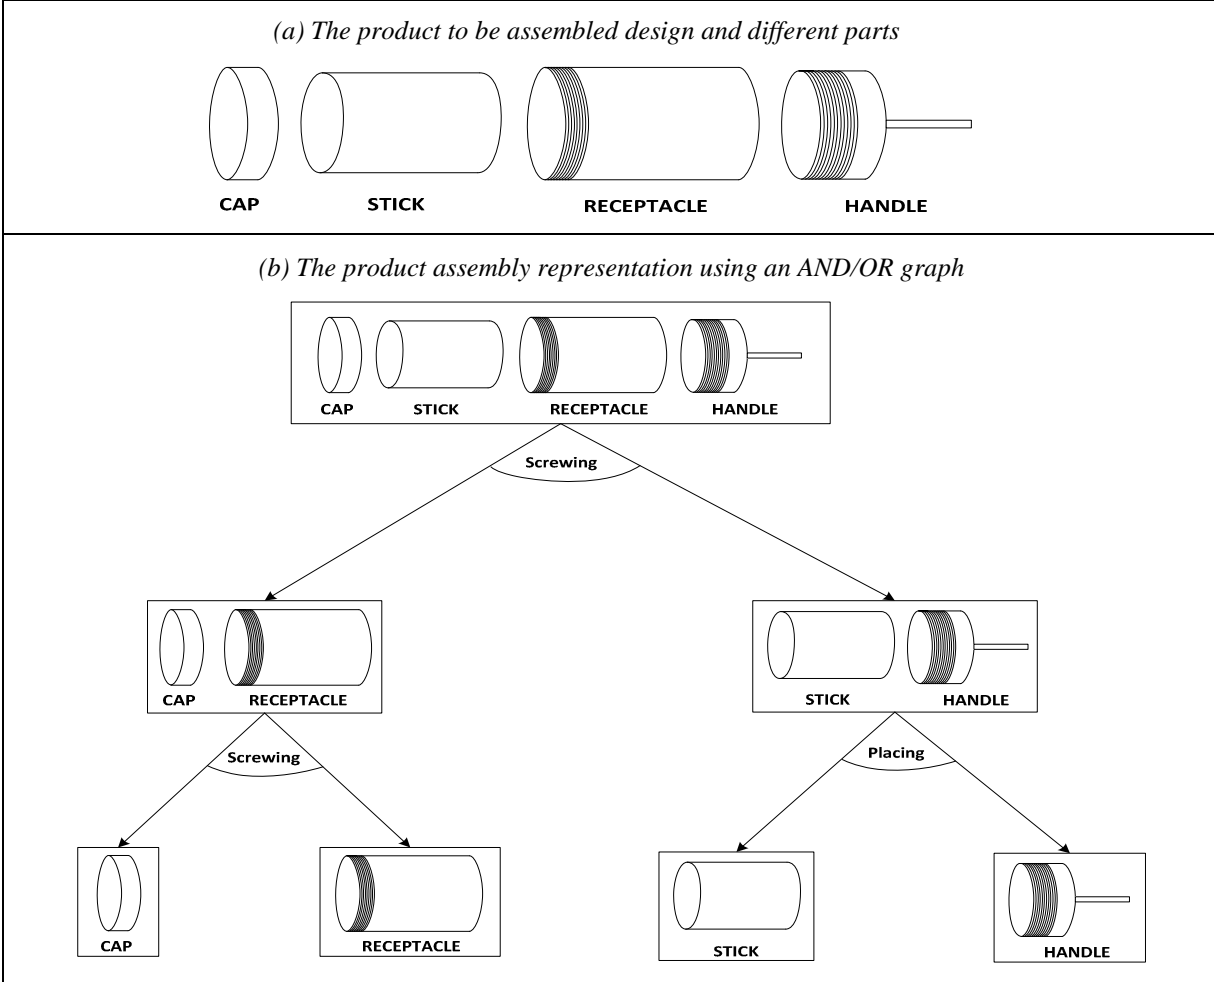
(a) The product to be assembled design and different parts

CAP STICK RECEPTACLE HANDLE

(b) The product assembly representation using an AND/OR graph

CAP STICK RECEPTACLE HANDLE

Screwing

CAP RECEPTACLE

STICK HANDLE

Screwing

Placing

CAP

RECEPTACLE

STICK

HANDLE